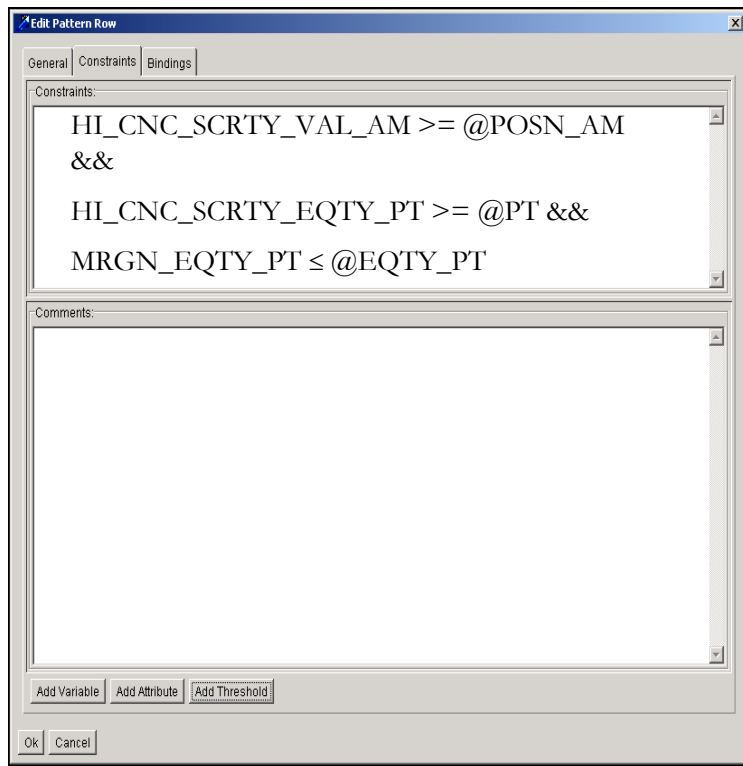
Edit Pattern Row

General | Constraints | Bindings

Constraints:

HI_CNC_SCRTY_VAL_AM >= @POSN_AM &&

HI_CNC_SCRTY_EQTY_PT >= @PT &&

MRGN_EQTY_PT ≤ @EQTY_PT

Comments:

Add Variable | Add Attribute | Add Threshold

Ok | Cancel